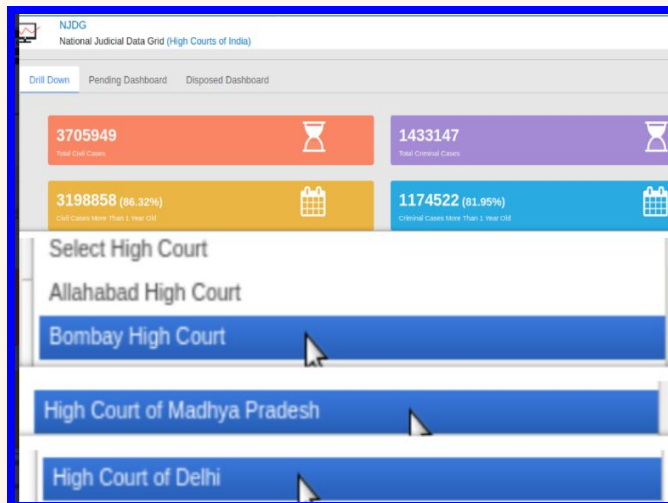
NJDG
National Judicial Data Grid (High Courts of India)

Drill Down Pending Dashboard Disposed Dashboard

3705949
Total Civil Cases

1433147
Total Criminal Cases

3198858 (86.32%)
Civil Cases More Than 1 Year Old

1174522 (81.95%)
Criminal Cases More Than 1 Year Old

Select High Court
Allahabad High Court
Bombay High Court

High Court of Madhya Pradesh

High Court of Delhi